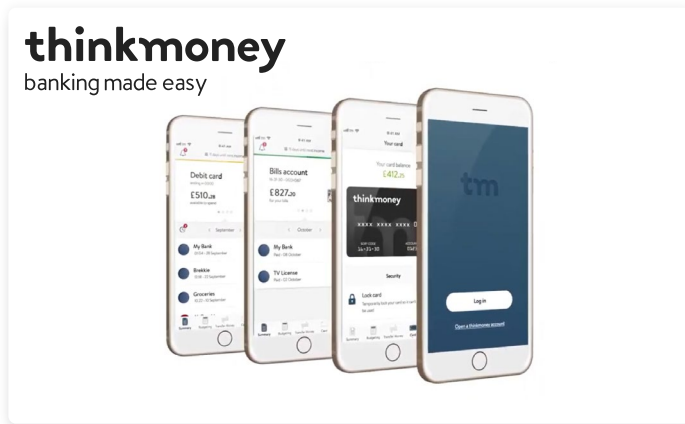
thinkmoney
banking made easy

Debit card
£510.28
September
My Bank
Brekkie
Groceries
Summary

Bills account
£827.20
October
My Bank
TV License
Summary

Your card
Your card balance
£412.71
thinkmoney
xxxx xxxx xxxx
Security
Lock card

tm
Log in
Open a thinkmoney account